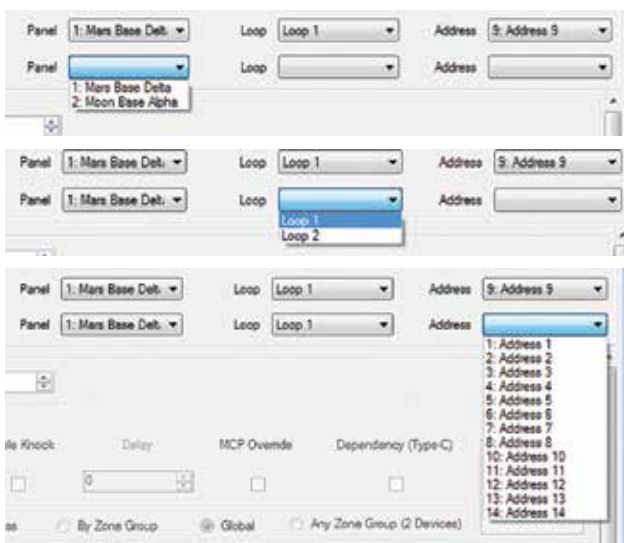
Panel 1: Mars Base Delt Loop Loop 1 Address 9: Address 9

Panel Loop Address

1: Mars Base Delta
2: Moon Base Alpha

Panel 1: Mars Base Delt Loop Loop 1 Address 9: Address 9

Panel 1: Mars Base Delt Loop Address

Loop 1
Loop 2

Panel 1: Mars Base Delt Loop Loop 1 Address 9: Address 9

Panel 1: Mars Base Delt Loop Loop 1 Address

1: Address 1
2: Address 2
3: Address 3
4: Address 4
5: Address 5
6: Address 6
7: Address 7
8: Address 8
10: Address 10
11: Address 11
12: Address 12
13: Address 13
14: Address 14

le Knock Delay MCP Overrride Dependency (Type-C)

0

By Zone Group Global Any Zone Group (2 Devices)